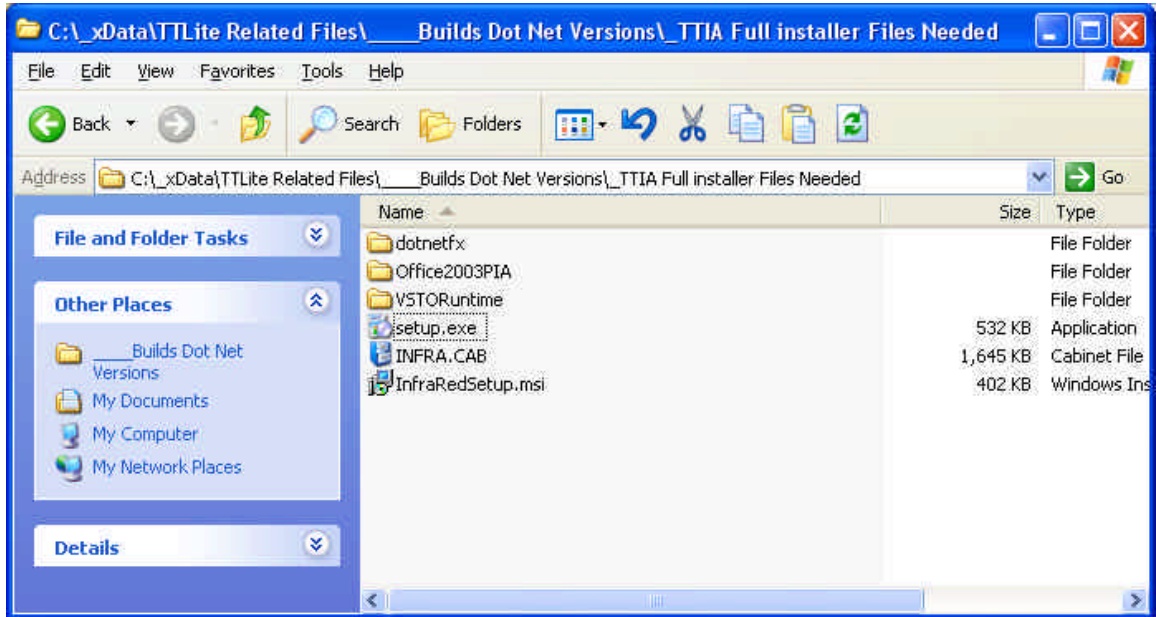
C:\_xData\TTLite Related Files\_____Builds Dot Net Versions\_TTIA Full installer Files Needed

File Edit View Favorites Tools Help

Back Search Folders

Address C:\_xData\TTLite Related Files\_____Builds Dot Net Versions\_TTIA Full installer Files Needed Go

File and Folder Tasks

Other Places

_____Builds Dot Net Versions
My Documents
My Computer
My Network Places

Details

| Name | Size | Type |
|---|---|---|
| dotnetfx | | File Folder |
| Office2003PIA | | File Folder |
| VSTORuntime | | File Folder |
| setup.exe | 532 KB | Application |
| INFRA.CAB | 1,645 KB | Cabinet File |
| InfraRedSetup.msi | 402 KB | Windows Ins |